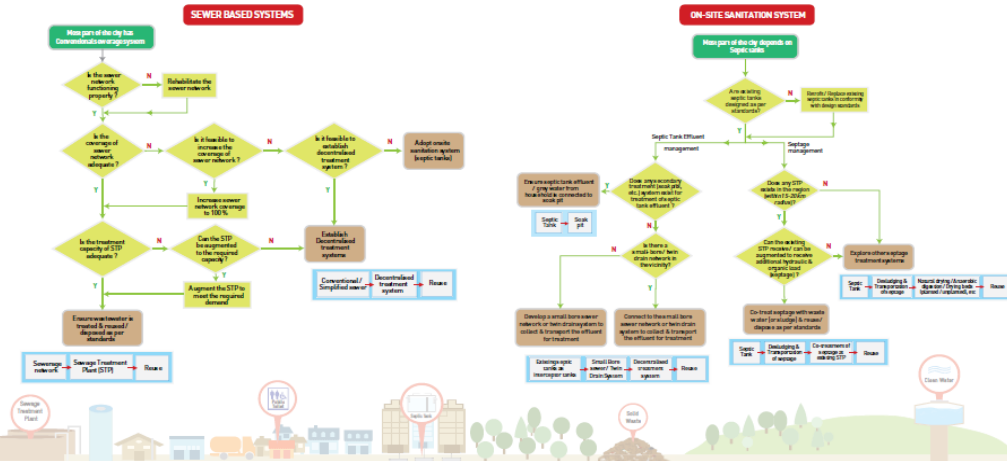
SEWER BASED SYSTEMS

More parts of the city has Conventional sewerage system

Is the sewer network functioning properly ?

N

Rehabilitate the sewer network

Y

Is the coverage of sewer network adequate ?

N

Is it feasible to increase the coverage of sewer network ?

N

Is it feasible to establish decentralised treatment system ?

N

Adopt onsite sanitation system (septic tanks)

Y

Increase sewer network coverage to 100%

Y

Y

Is the treatment capacity of STP adequate ?

N

Can the STP be augmented to the required capacity ?

N

Establish Decentralised treatment systems

Y

Augment the STP to meet the required demand

Y

Ensure wastewater is treated & reused / disposed as per standards

Conventional / Simplified sewer

Decentralised treatment system

Reuse

Sewerage network

Sewage Treatment Plant (STP)

Reuse

ON-SITE SANITATION SYSTEM

More parts of the city depends on Septic tanks

Are existing septic tanks designed as per standards?

N

Retrofit / Replace existing septic tanks in conformity with design standards

Septic Tank Effluent management

Septage management

Ensure septic tank effluent / grey water from households is connected to soak pit

N

Does any secondary treatment (soak pit, etc.) system exist for treatment of septic tank effluent ?

Does any STP exists in the region (within 15-20km radius)?

N

Septic Tank

Soak pit

Y

Is there a small bore / twin drain network in the vicinity?

N

Y

Can the existing STP receive / can be augmented to receive additional hydraulic & organic load (septage) ?

N

Explore other septage treatment systems

N

Y

Septic Tank

Desludging & Transportation of septage

Natural drying / Anaerobic digestion / Drying beds (planted / unplanted), etc

Reuse

Develop a small bore sewer network or twin drain system to collect & transport the effluent for treatment

Connect to the small bore sewer network or twin drain system to collect & transport the effluent for treatment

Co-treat septage with waste water (or sludge) & reuse / dispose as per standards

Existing septic tanks as interceptor tanks

Small Bore sewer / Twin Drain System

Decentralised treatment system

Reuse

Septic Tank

Desludging & Transportation of septage

Co-treatment of septage at existing STP

Reuse

Sewage Treatment Plant

Public Toilet

Septic tank

Solid Waste

Clean Water